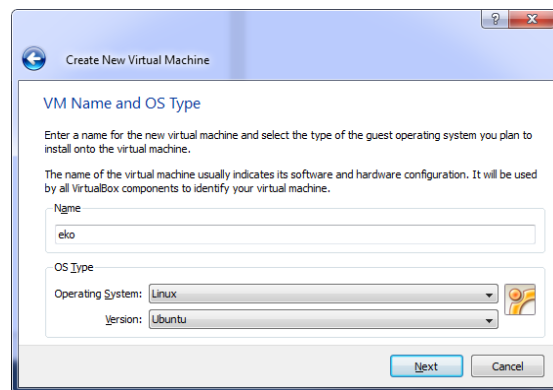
?

Create New Virtual Machine

VM Name and OS Type

Enter a name for the new virtual machine and select the type of the guest operating system you plan to install onto the virtual machine.

The name of the virtual machine usually indicates its software and hardware configuration. It will be used by all VirtualBox components to identify your virtual machine.

Name

eko

OS Type

Operating System: Linux

Version: Ubuntu

Next

Cancel